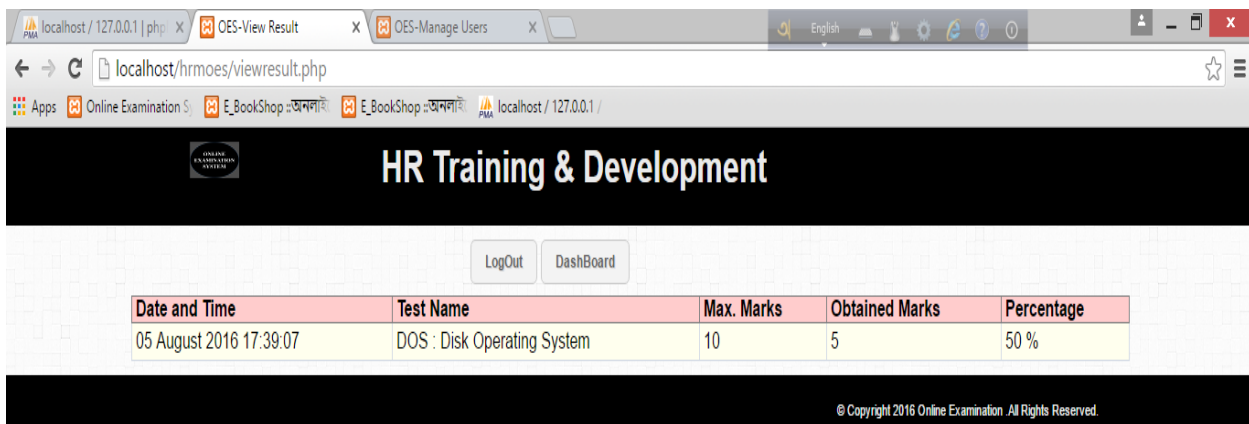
localhost / 127.0.0.1 | php
OES-View Result
OES-Manage Users
English

localhost/hrmoes/viewresult.php

Apps Online Examination S E_BookShop ::অনলাই E_BookShop ::অনলাই localhost / 127.0.0.1 /

ONLINE EXAMINATION SYSTEM

HR Training & Development

LogOut DashBoard

| Date and Time | Test Name | Max. Marks | Obtained Marks | Percentage |
|---|---|---|---|---|
| 05 August 2016 17:39:07 | DOS : Disk Operating System | 10 | 5 | 50 % |

© Copyright 2016 Online Examination .All Rights Reserved.